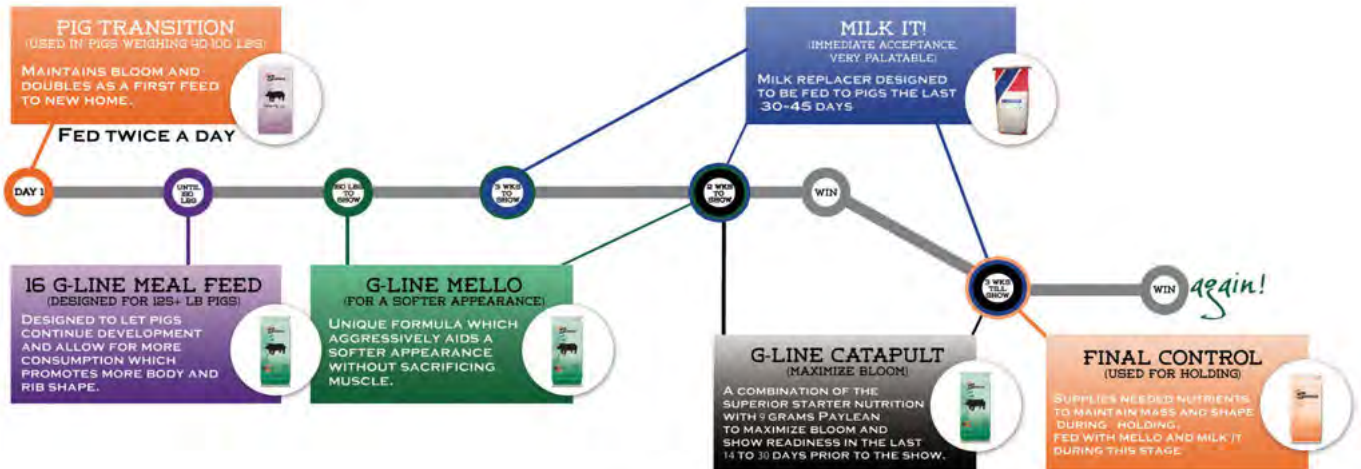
PIG TRANSITION
(USED IN PIGS WEIGHING 40-100 LBS)

MAINTAINS BLOOM AND DOUBLES AS A FIRST FEED TO NEW HOME.

FED TWICE A DAY

MILK IT!
(IMMEDIATE ACCEPTANCE, VERY PALATABLE)

MILK REPLACER DESIGNED TO BE FED TO PIGS THE LAST 30-45 DAYS

DAY 1

UNTIL 150 LBS

150 LBS TO SHOW

3 WKS TO SHOW

2 WKS TO SHOW

WIN

3 WKS TILL SHOW

WIN again!

16 G-LINE MEAL FEED
(DESIGNED FOR 125+ LB PIGS)

DESIGNED TO LET PIGS CONTINUE DEVELOPMENT AND ALLOW FOR MORE CONSUMPTION WHICH PROMOTES MORE BODY AND RIB SHAPE.

G-LINE MELLO
(FOR A SOFTER APPEARANCE)

UNIQUE FORMULA WHICH AGGRESSIVELY AIDS A SOFTER APPEARANCE WITHOUT SACRIFICING MUSCLE.

G-LINE CATAPULT
(MAXIMIZE BLOOM)

A COMBINATION OF THE SUPERIOR STARTER NUTRITION WITH 9 GRAMS PAYLEAN TO MAXIMIZE BLOOM AND SHOW READINESS IN THE LAST 14 TO 30 DAYS PRIOR TO THE SHOW.

FINAL CONTROL
(USED FOR HOLDING)

SUPPLIES NEEDED NUTRIENTS TO MAINTAIN MASS AND SHAPE DURING HOLDING. FED WITH MELLO AND MILK IT DURING THIS STAGE